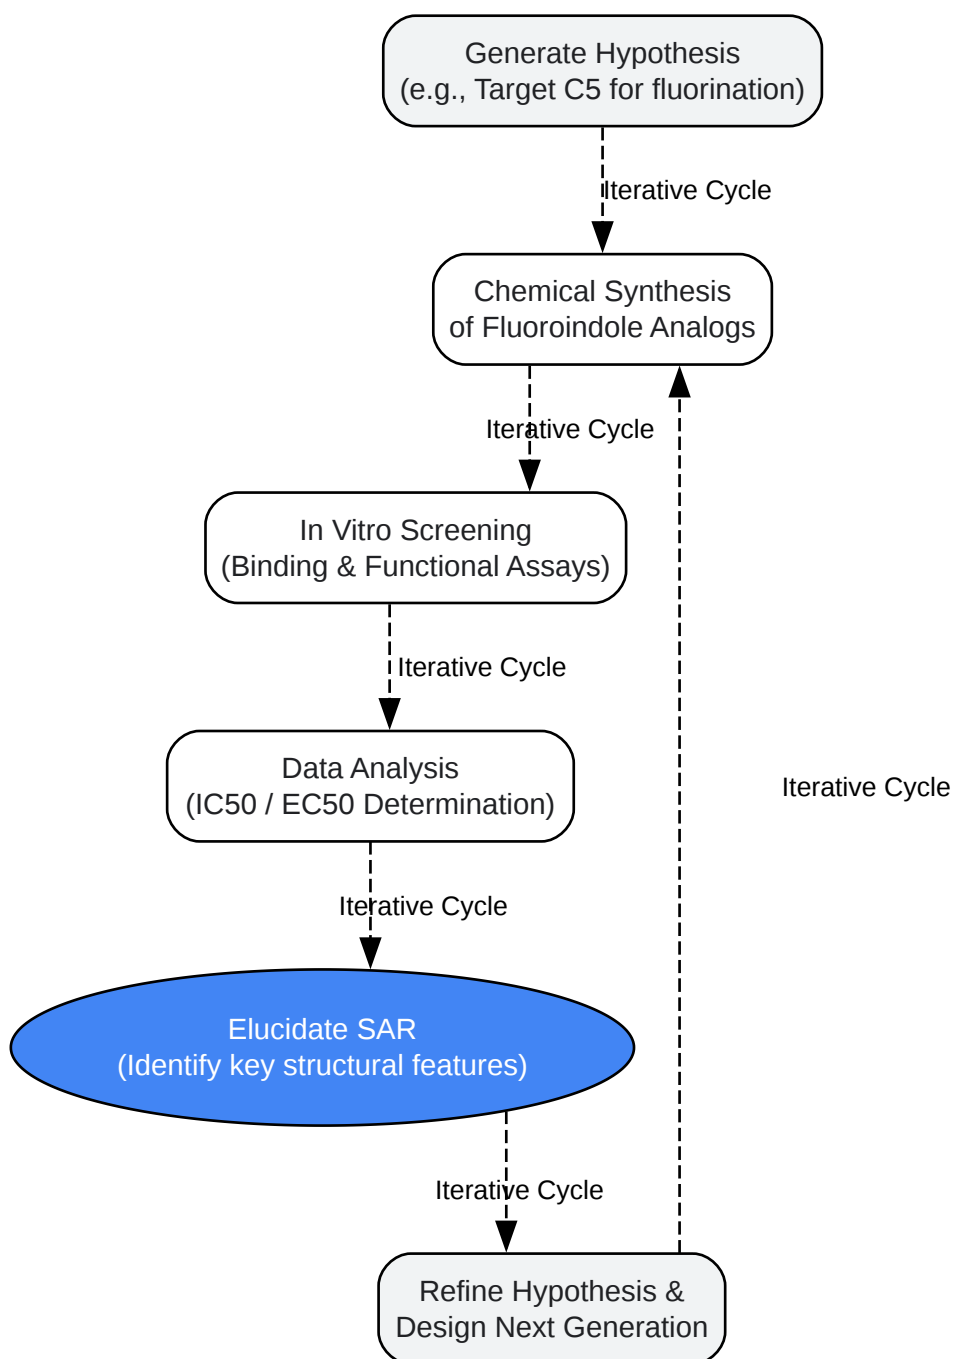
Generate Hypothesis
(e.g., Target C5 for fluorination)

Iterative Cycle

Chemical Synthesis
of Fluoroindole Analogs

Iterative Cycle

In Vitro Screening
(Binding & Functional Assays)

Iterative Cycle

Data Analysis
(IC50 / EC50 Determination)

Iterative Cycle

Elucidate SAR
(Identify key structural features)

Iterative Cycle

Refine Hypothesis &
Design Next Generation

Iterative Cycle